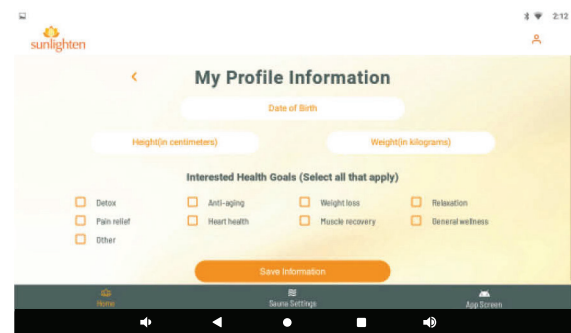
2:12

sunlighten

My Profile Information

Date of Birth

Height(in centimeters)

Weight(in kilograms)

Interested Health Goals (Select all that apply)

Detox
Anti-aging
Weight loss
Relaxation
Pain relief
Heart health
Muscle recovery
General wellness
Other

Save Information

Home
Sauna Settings
App Screen